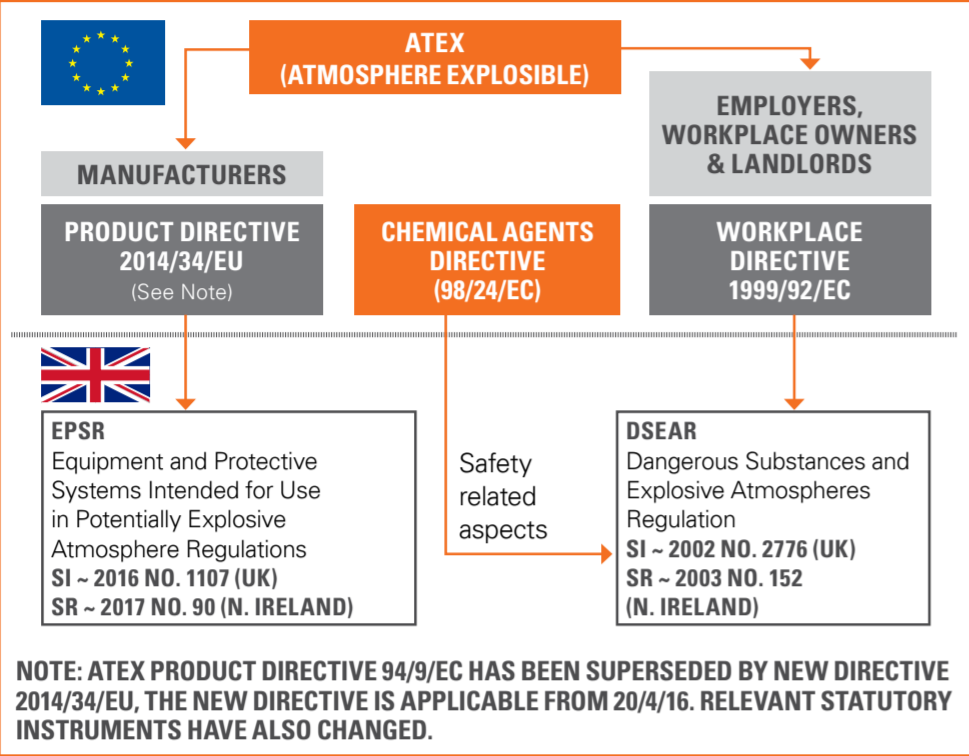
ATEX
(ATMOSPHERE EXPLOSIBLE)

MANUFACTURERS

PRODUCT DIRECTIVE
2014/34/EU
(See Note)

CHEMICAL AGENTS DIRECTIVE
(98/24/EC)

EMPLOYERS, WORKPLACE OWNERS & LANDLORDS

WORKPLACE DIRECTIVE
1999/92/EC

EPSR
Equipment and Protective Systems Intended for Use in Potentially Explosive Atmosphere Regulations
SI ~ 2016 NO. 1107 (UK)
SR ~ 2017 NO. 90 (N. IRELAND)

Safety related aspects

DSEAR
Dangerous Substances and Explosive Atmospheres Regulation
SI ~ 2002 NO. 2776 (UK)
SR ~ 2003 NO. 152 (N. IRELAND)

NOTE: ATEX PRODUCT DIRECTIVE 94/9/EC HAS BEEN SUPERSEDED BY NEW DIRECTIVE 2014/34/EU, THE NEW DIRECTIVE IS APPLICABLE FROM 20/4/16. RELEVANT STATUTORY INSTRUMENTS HAVE ALSO CHANGED.